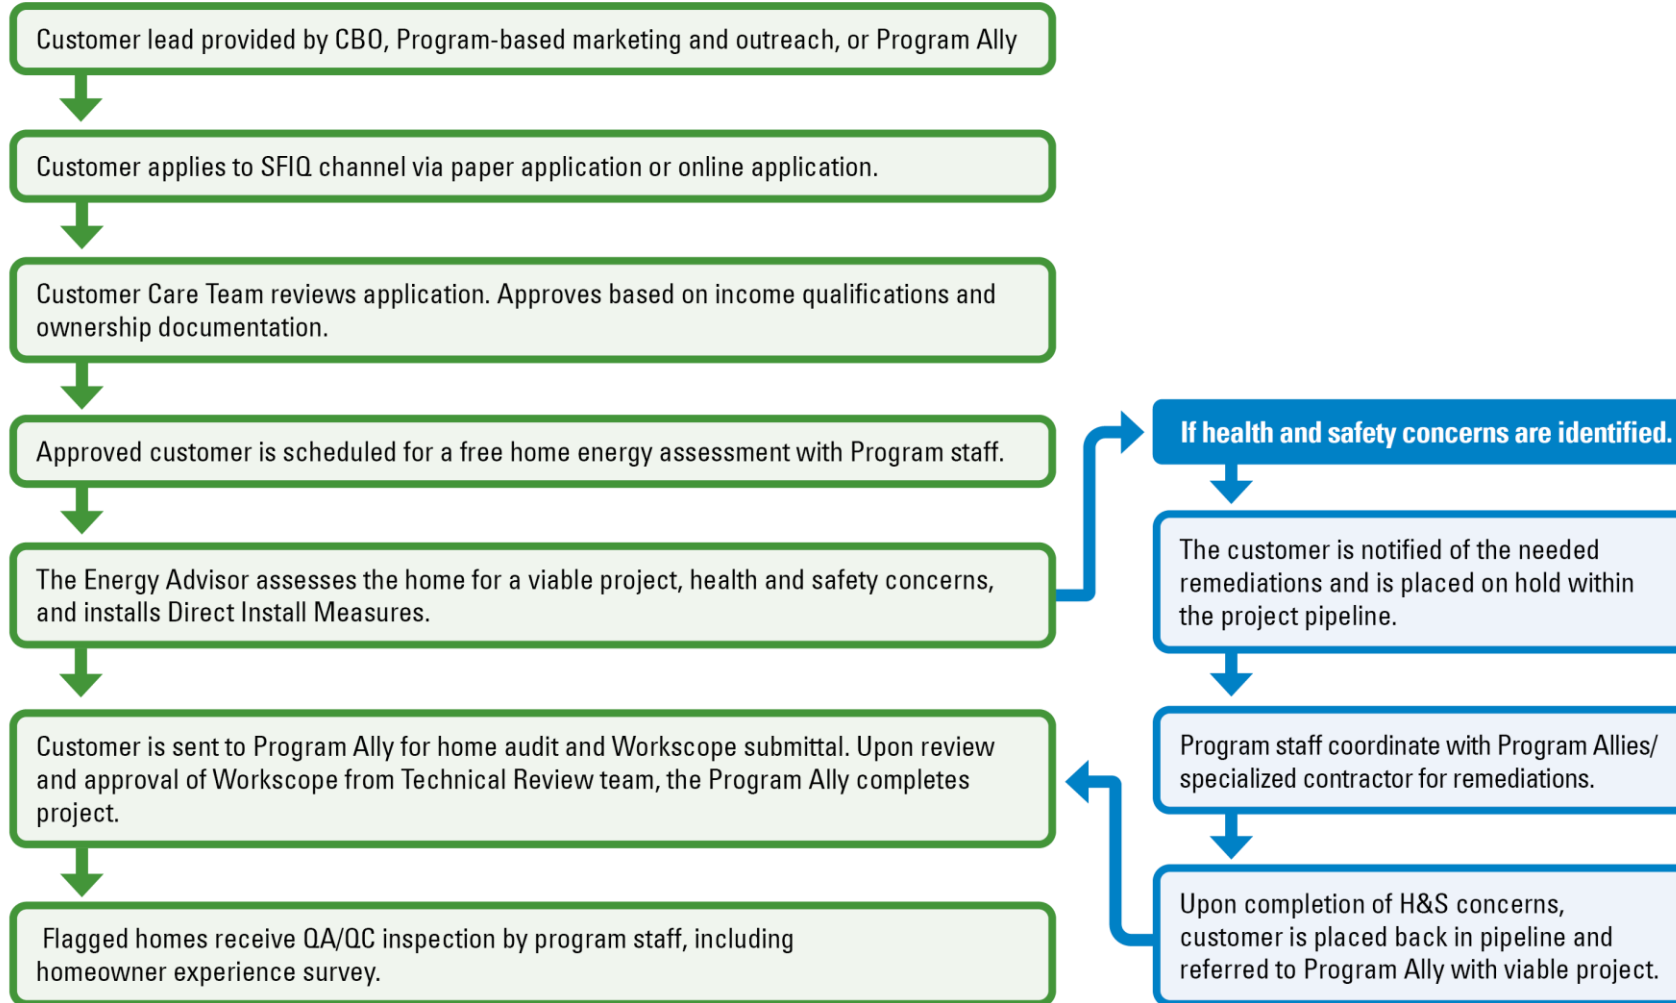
Customer lead provided by CBO, Program-based marketing and outreach, or Program Ally

Customer applies to SFIQ channel via paper application or online application.

Customer Care Team reviews application. Approves based on income qualifications and ownership documentation.

Approved customer is scheduled for a free home energy assessment with Program staff.

The Energy Advisor assesses the home for a viable project, health and safety concerns, and installs Direct Install Measures.

Customer is sent to Program Ally for home audit and Workscope submittal. Upon review and approval of Workscope from Technical Review team, the Program Ally completes project.

Flagged homes receive QA/QC inspection by program staff, including homeowner experience survey.

If health and safety concerns are identified.

The customer is notified of the needed remediations and is placed on hold within the project pipeline.

Program staff coordinate with Program Allies/ specialized contractor for remediations.

Upon completion of H&S concerns, customer is placed back in pipeline and referred to Program Ally with viable project.